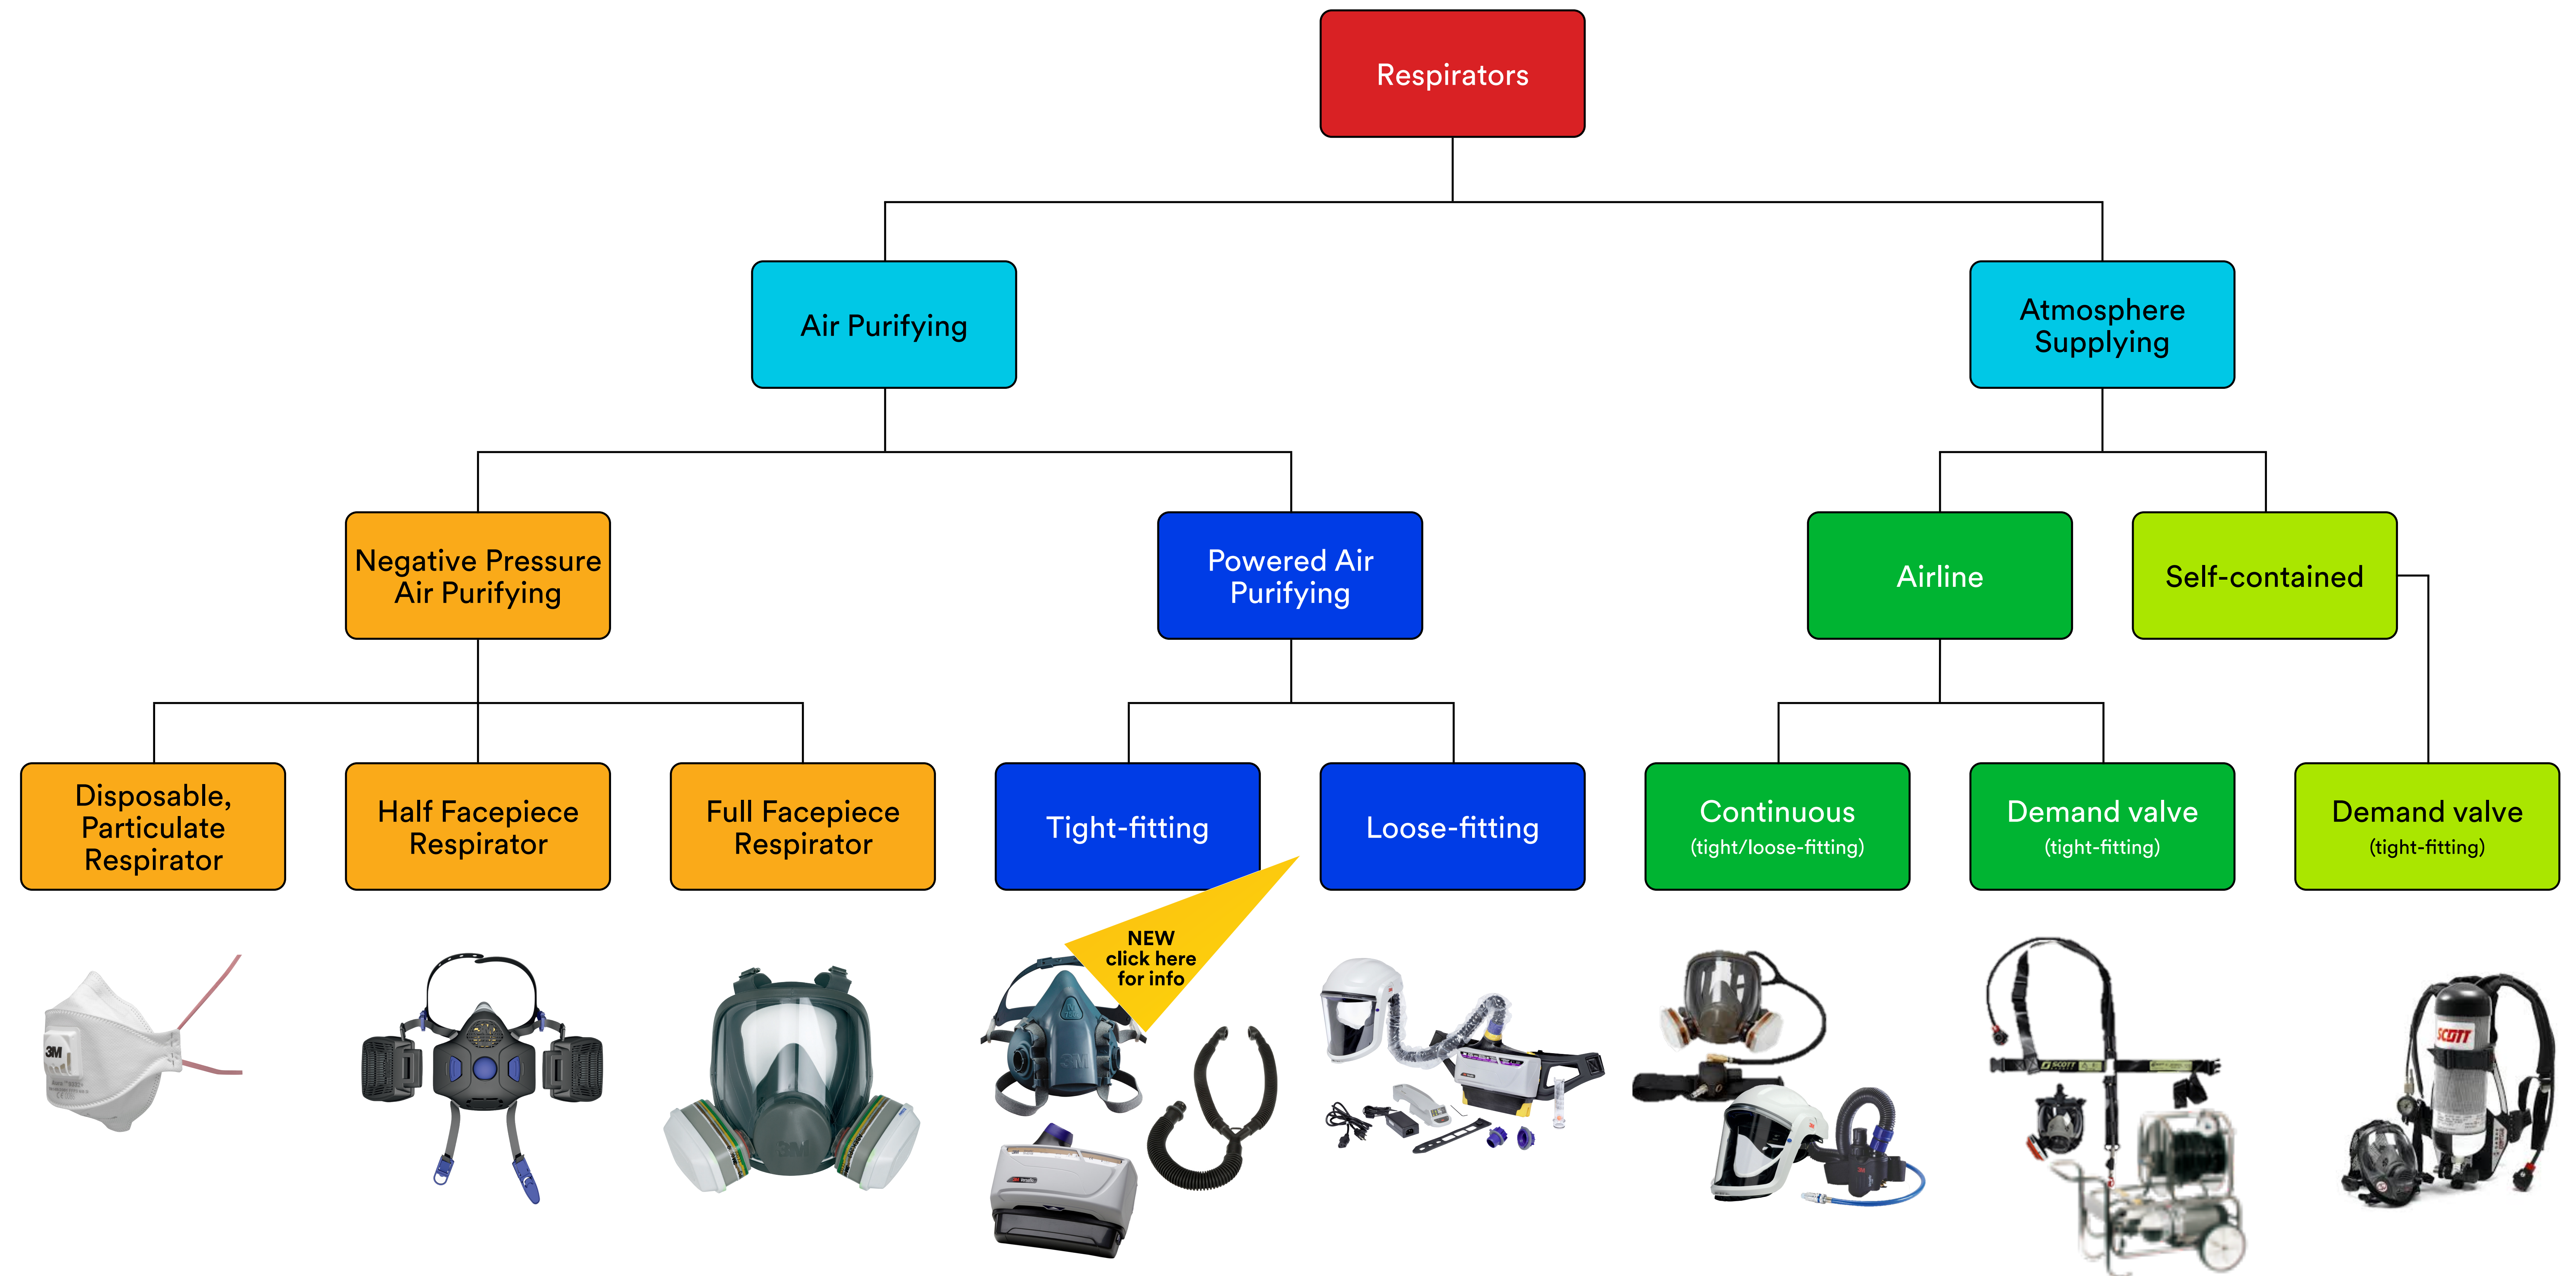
Respirators

Air Purifying

Atmosphere Supplying

Negative Pressure Air Purifying

Powered Air Purifying

Airline

Self-contained

Disposable, Particulate Respirator

Half Facepiece Respirator

Full Facepiece Respirator

Tight-fitting

Loose-fitting

Continuous (tight/loose-fitting)

Demand valve (tight-fitting)

Demand valve (tight-fitting)

3M

NEW click here for info

3M

SCOTT